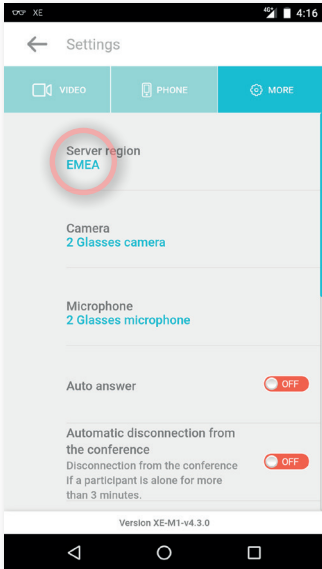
XE
4G 4:16

Settings

VIDEO
PHONE
MORE

Server region
EMEA

Camera
2 Glasses camera

Microphone
2 Glasses microphone

Auto answer
OFF

Automatic disconnection from the conference
Disconnection from the conference if a participant is alone for more than 3 minutes.
OFF

Version XE-M1-v4.3.0